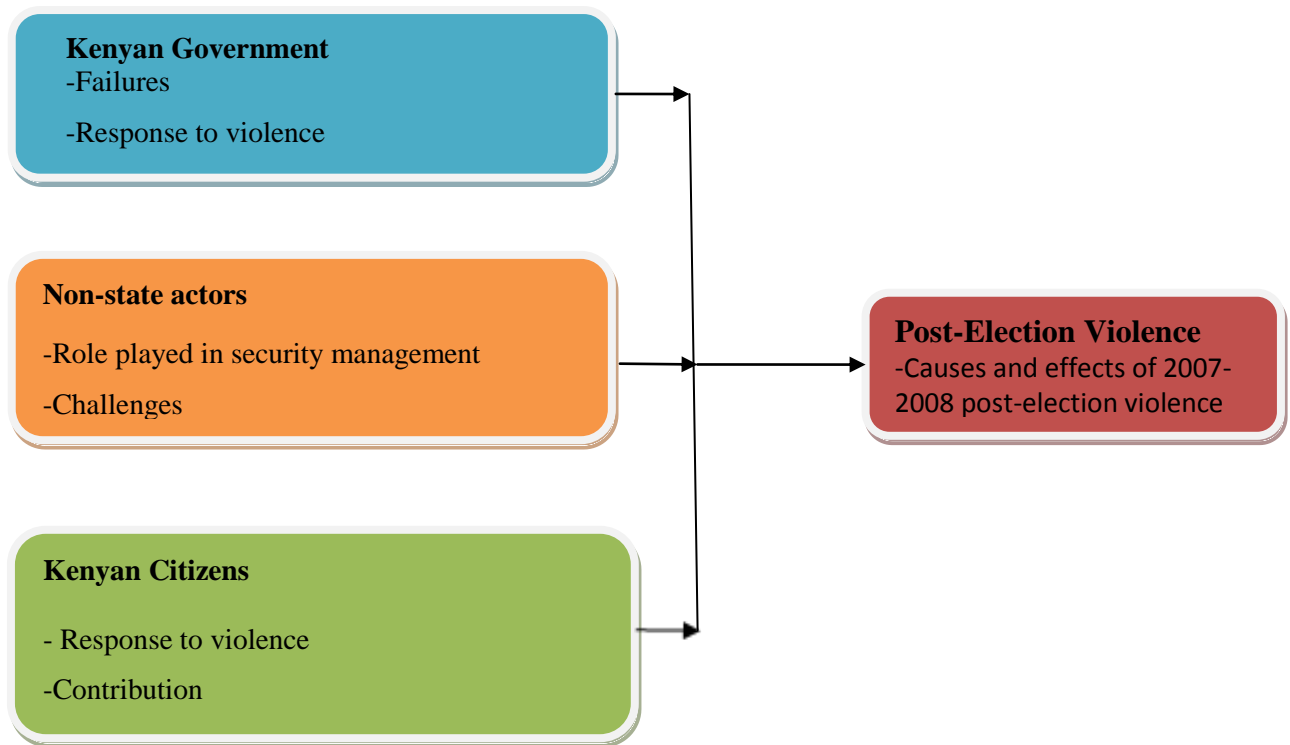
Kenyan Government
-Failures

-Response to violence

Non-state actors

-Role played in security management

-Challenges

Kenyan Citizens

- Response to violence

-Contribution

Post-Election Violence
-Causes and effects of 2007-2008 post-election violence